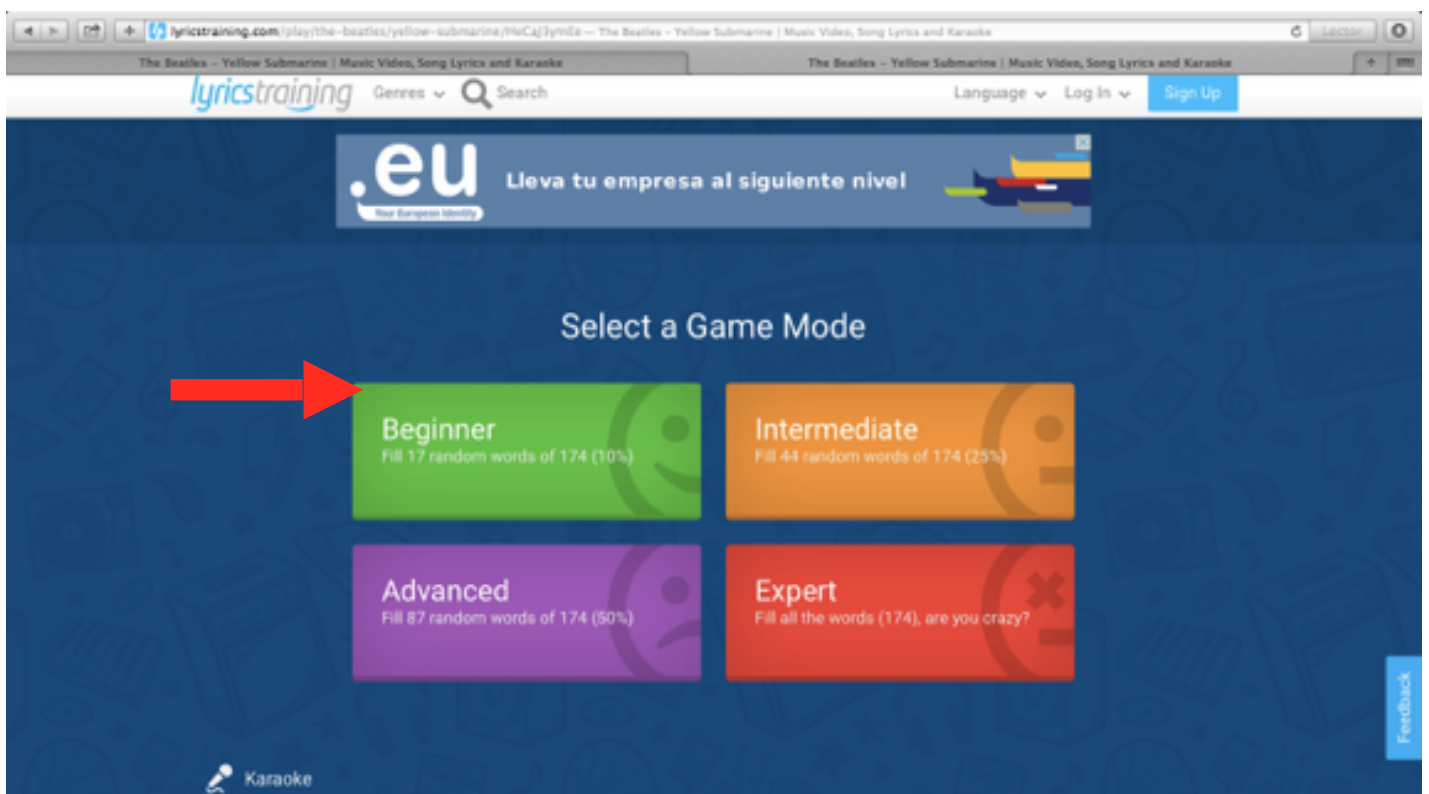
lyricstraining.com/play/the-beatles/yellow-submarine/HeCaj3ymEs — The Beatles – Yellow Submarine | Music Video, Song Lyrics and Karaoke

Lector

The Beatles – Yellow Submarine | Music Video, Song Lyrics and Karaoke

The Beatles – Yellow Submarine | Music Video, Song Lyrics and Karaoke

lyricstraining Genres Search

Language Log In Sign Up

.eu Your European Identity

Lleva tu empresa al siguiente nivel

Select a Game Mode

Beginner
Fill 17 random words of 174 (10%)

Intermediate
Fill 44 random words of 174 (25%)

Advanced
Fill 87 random words of 174 (50%)

Expert
Fill all the words (174), are you crazy?

Feedback

Karaoke